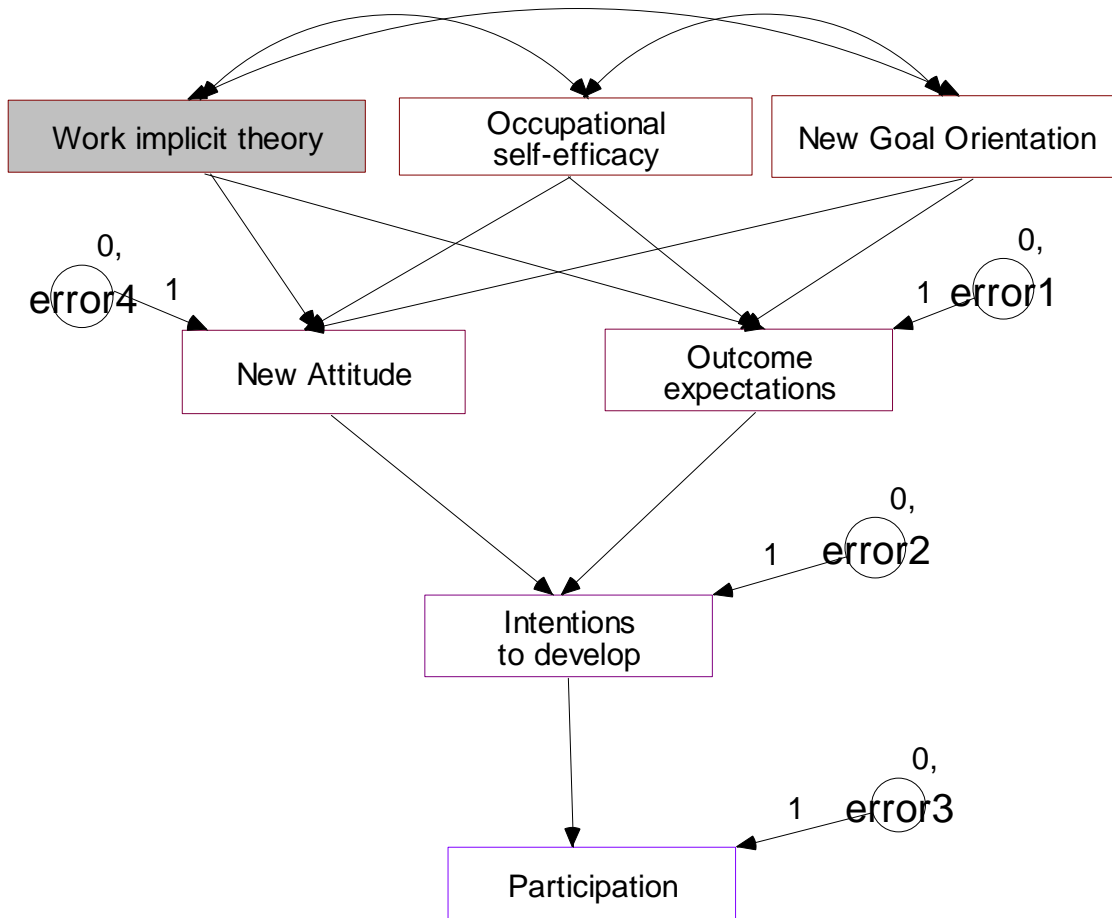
Work implicit theory

Occupational self-efficacy

New Goal Orientation

0,

error4

1

0,

error1

1

New Attitude

Outcome expectations

0,

error2

1

Intentions to develop

0,

error3

1

Participation